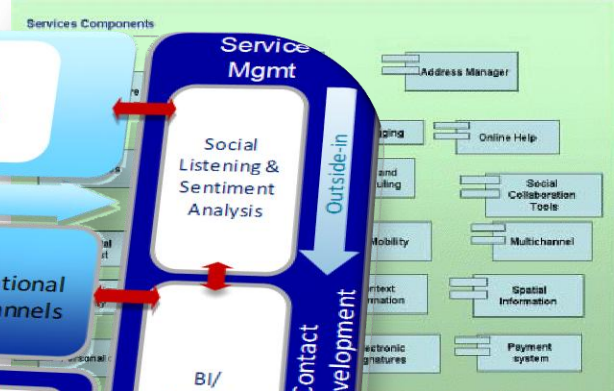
Services Components

Service Mgmt

Social Listening & Sentiment Analysis

Outside-in

ntact

velopment

BI/

tional

nnels

re

s

al

t

rsonal

Address Manager

gging

Online Help

and uling

Social Collaboration Tools

Mobility

Multichannel

ntext mation

Spatial Information

ectronic gnatures

Payment system